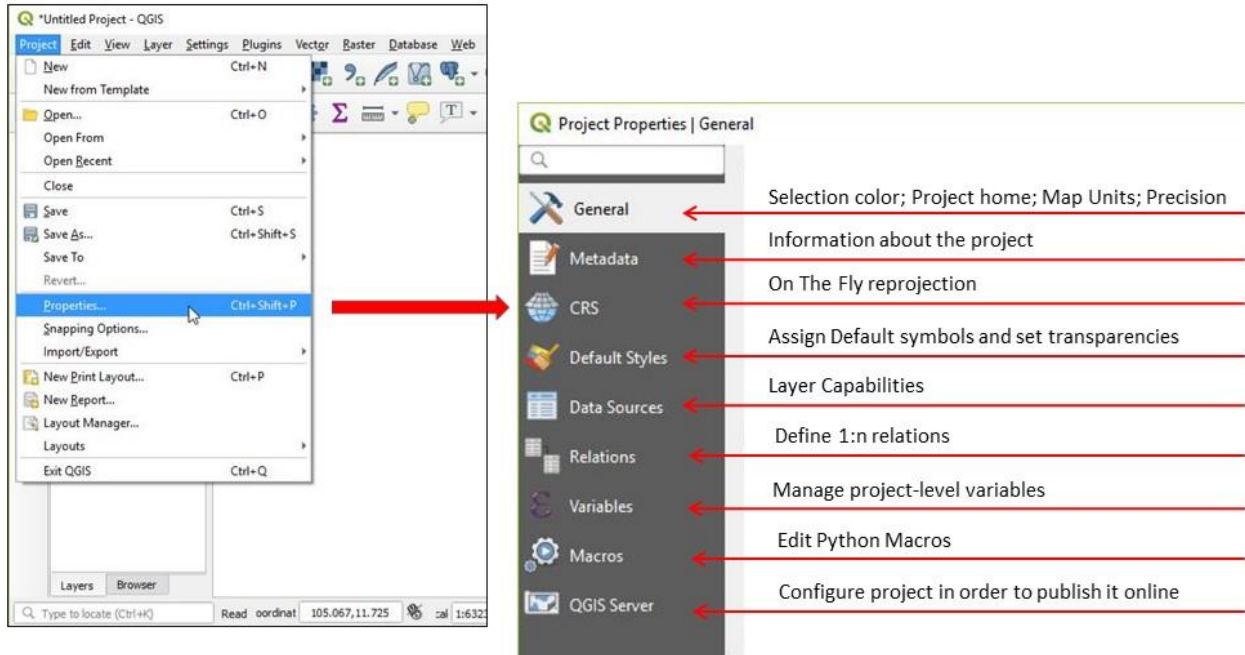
*Untitled Project - QGIS

Project Edit View Layer Settings Plugins Vector Raster Database Web

New Ctrl+N
New from Template
Open... Ctrl+O
Open From
Open Recent
Close
Save Ctrl+S
Save As... Ctrl+Shift+S
Save To
Revert...
Properties... Ctrl+Shift+P
Snapping Options...
Import/Export
New Print Layout... Ctrl+P
New Report...
Layout Manager...
Layouts
Exit QGIS Ctrl+Q

Layers Browser

Type to locate (Ctrl+K) Read oordinat 105.067,11.725 cal 1:6327

Project Properties | General

General
Metadata
CRS
Default Styles
Data Sources
Relations
Variables
Macros
QGIS Server

Selection color; Project home; Map Units; Precision
Information about the project
On The Fly reprojection
Assign Default symbols and set transparencies
Layer Capabilities
Define 1:n relations
Manage project-level variables
Edit Python Macros
Configure project in order to publish it online